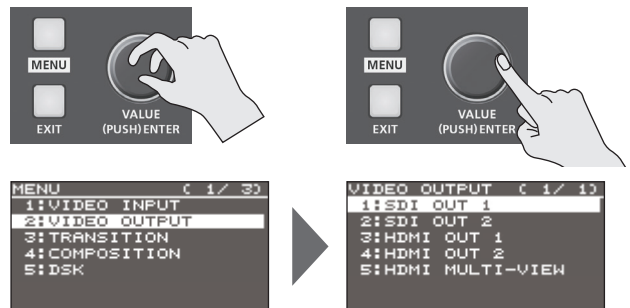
MENU
EXIT
VALUE
(PUSH) ENTER

MENU
EXIT
VALUE
(PUSH) ENTER

MENU ( 1/ 3)
1:VIDEO INPUT
2:VIDEO OUTPUT
3:TRANSITION
4:COMPOSITION
5:DSK

VIDEO OUTPUT ( 1/ 1)
1:SDI OUT 1
2:SDI OUT 2
3:HDMI OUT 1
4:HDMI OUT 2
5:HDMI MULTI-VIEW